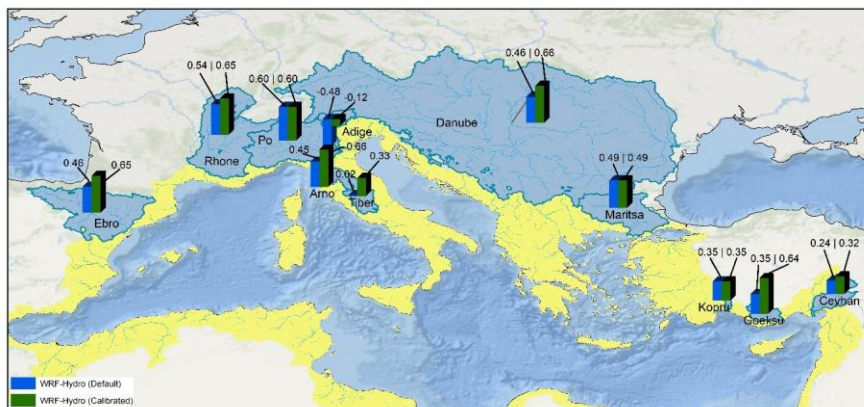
0.54 | 0.65

0.60 | 0.60

-0.48

0.12

0.46 | 0.66

Adige

Danube

Rhone

Po

0.45

0.68

0.46

0.65

0.02

0.33

Arno

Tiber

Ebro

0.49 | 0.49

Maritsa

0.35 | 0.35

0.35 | 0.64

0.24 | 0.32

Kopru

Goeksu

Ceyhan

WRF-Hydro (Default)

WRF-Hydro (Calibrated)